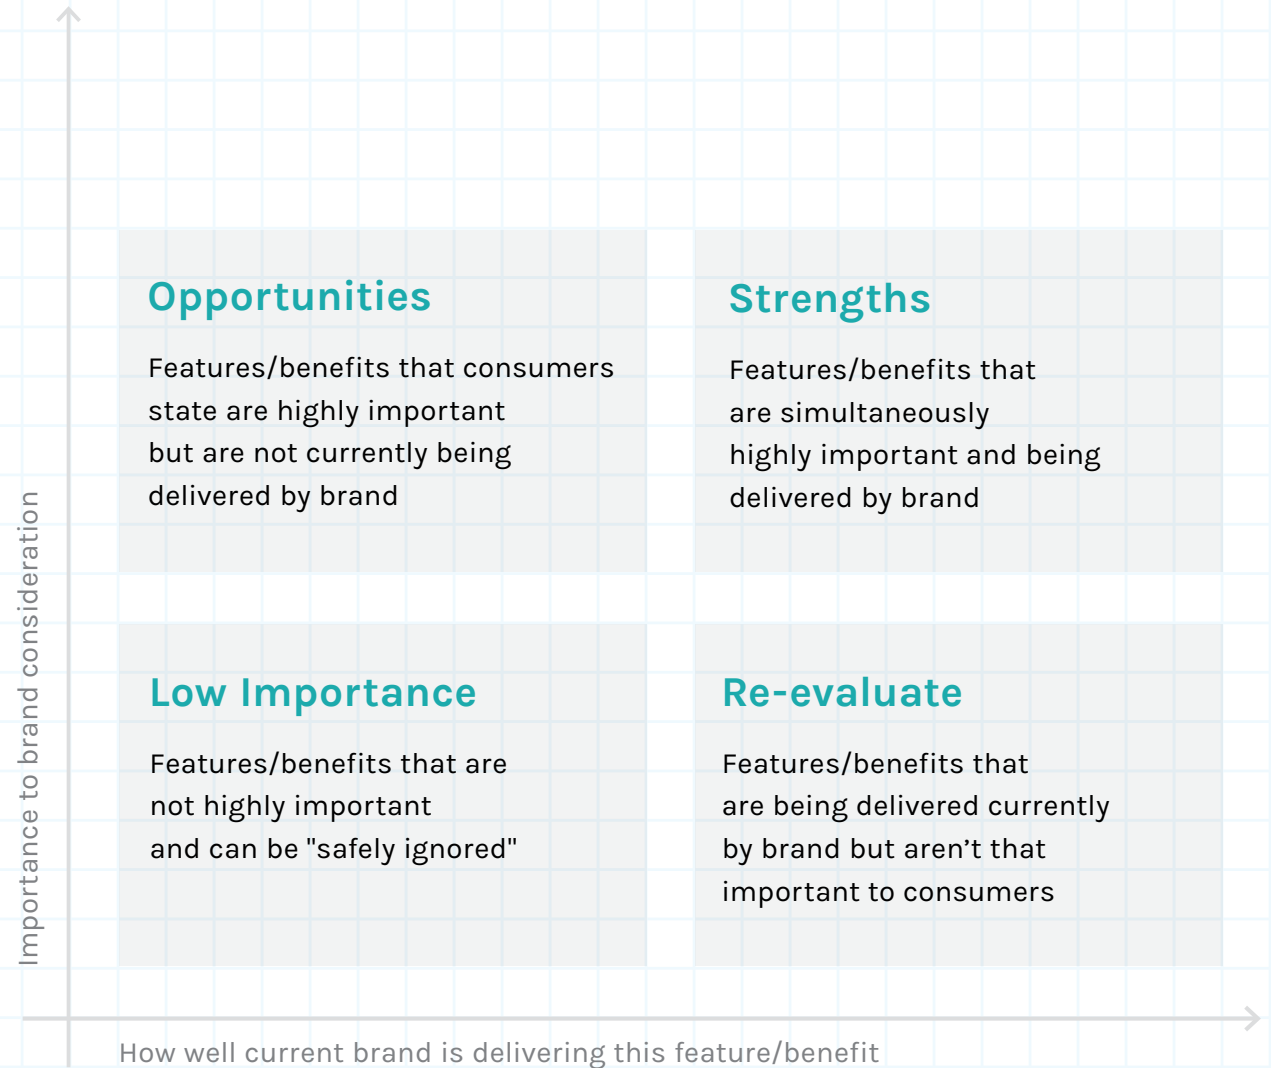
Importance to brand consideration

Opportunities

Features/benefits that consumers state are highly important but are not currently being delivered by brand

Strengths

Features/benefits that are simultaneously highly important and being delivered by brand

Low Importance

Features/benefits that are not highly important and can be "safely ignored"

Re-evaluate

Features/benefits that are being delivered currently by brand but aren’t that important to consumers

How well current brand is delivering this feature/benefit